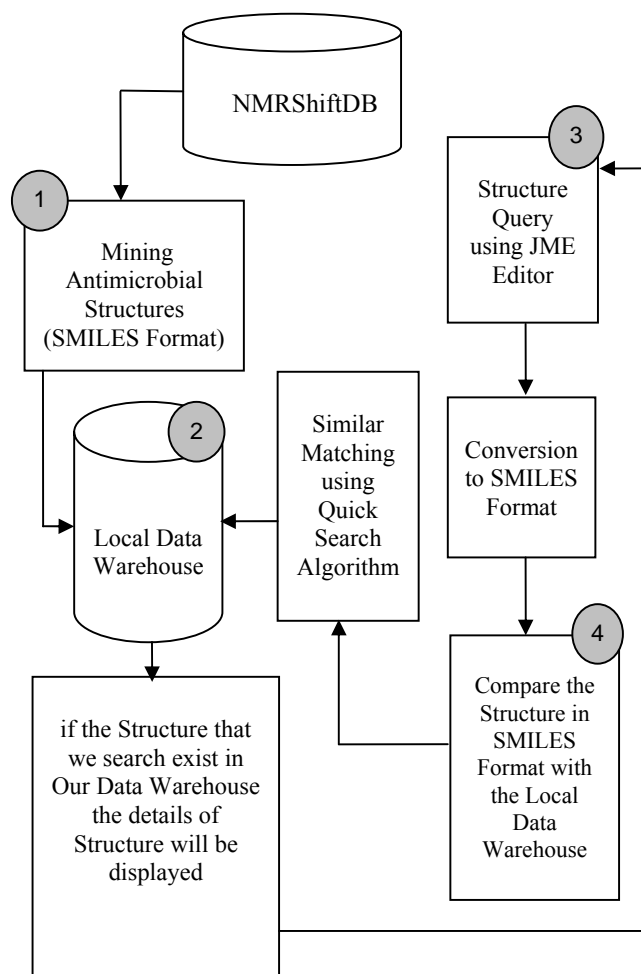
NMRShiftDB

1

Mining Antimicrobial Structures (SMILES Format)

2

Local Data Warehouse

Similar Matching using Quick Search Algorithm

3

Structure Query using JME Editor

Conversion to SMILES Format

4

Compare the Structure in SMILES Format with the Local Data Warehouse

if the Structure that we search exist in Our Data Warehouse the details of Structure will be displayed